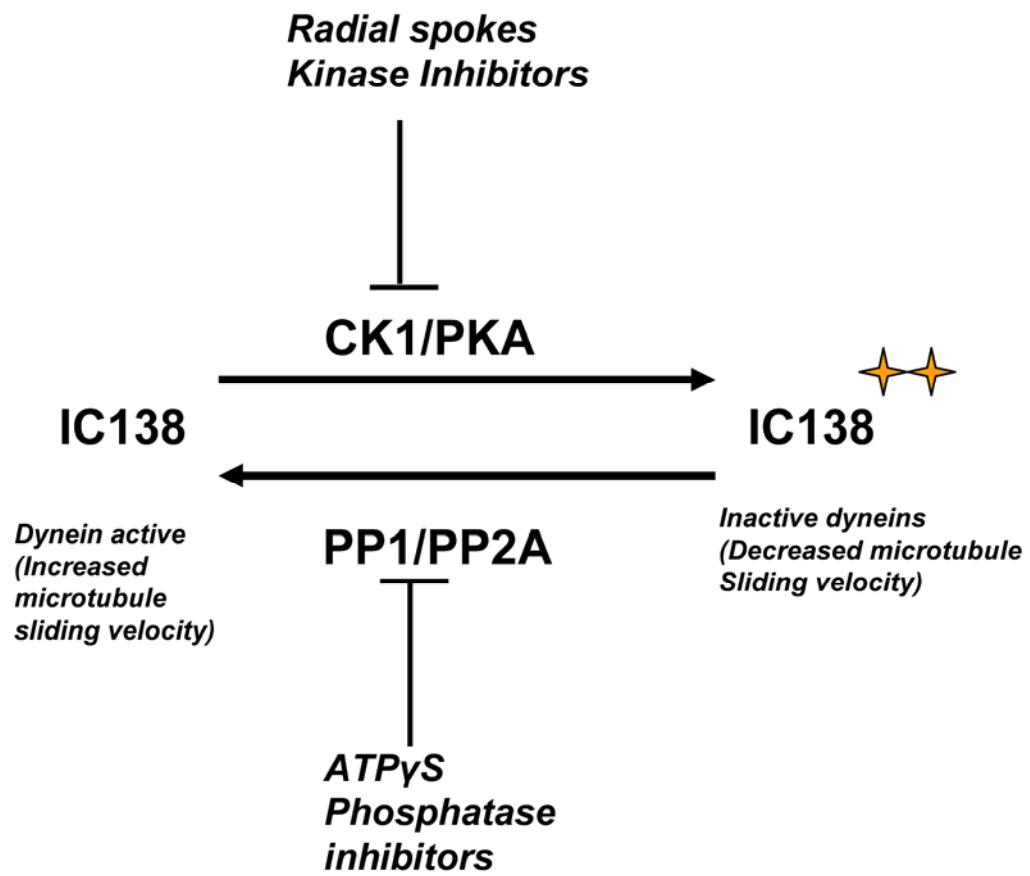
Radial spokes
Kinase Inhibitors

CK1/PKA

IC138

IC138

Dynein active (Increased microtubule sliding velocity)

PP1/PP2A

Inactive dyneins (Decreased microtubule Sliding velocity)

ATPγS
Phosphatase inhibitors